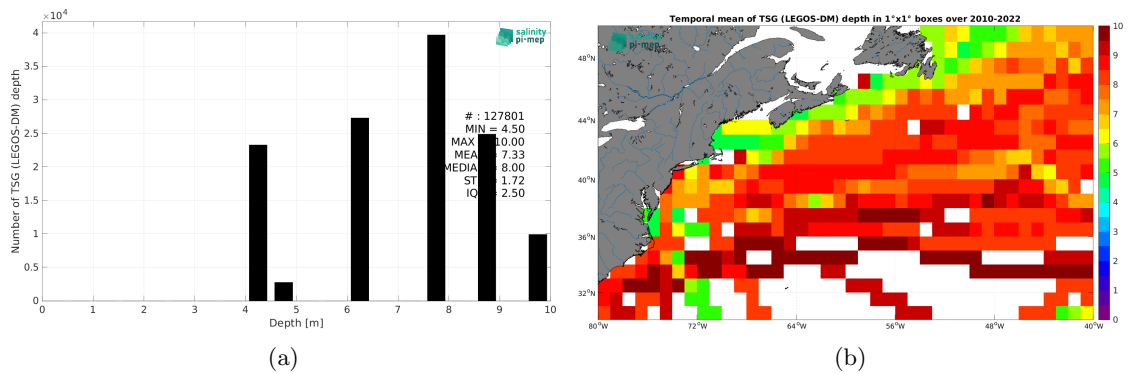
$\times10^4$

salinity pi-mep

Number of TSG (LEGOS-DM) depth

4
3.5
3
2.5
2
1.5
1
0.5
0

# : 127801
MIN = 4.50
MAX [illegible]10.00
MEA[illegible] 7.33
MEDIA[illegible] 8.00
ST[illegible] 1.72
IQ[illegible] 2.50

0 1 2 3 4 5 6 7 8 9 10

Depth [m]

(a)

Temporal mean of TSG (LEGOS-DM) depth in 1°x1° boxes over 2010-2022

salinity pi-mep

48°N
44°N
40°N
36°N
32°N

80°W 72°W 64°W 56°W 48°W 40°W

10
9
8
7
6
5
4
3
2
1
0

(b)